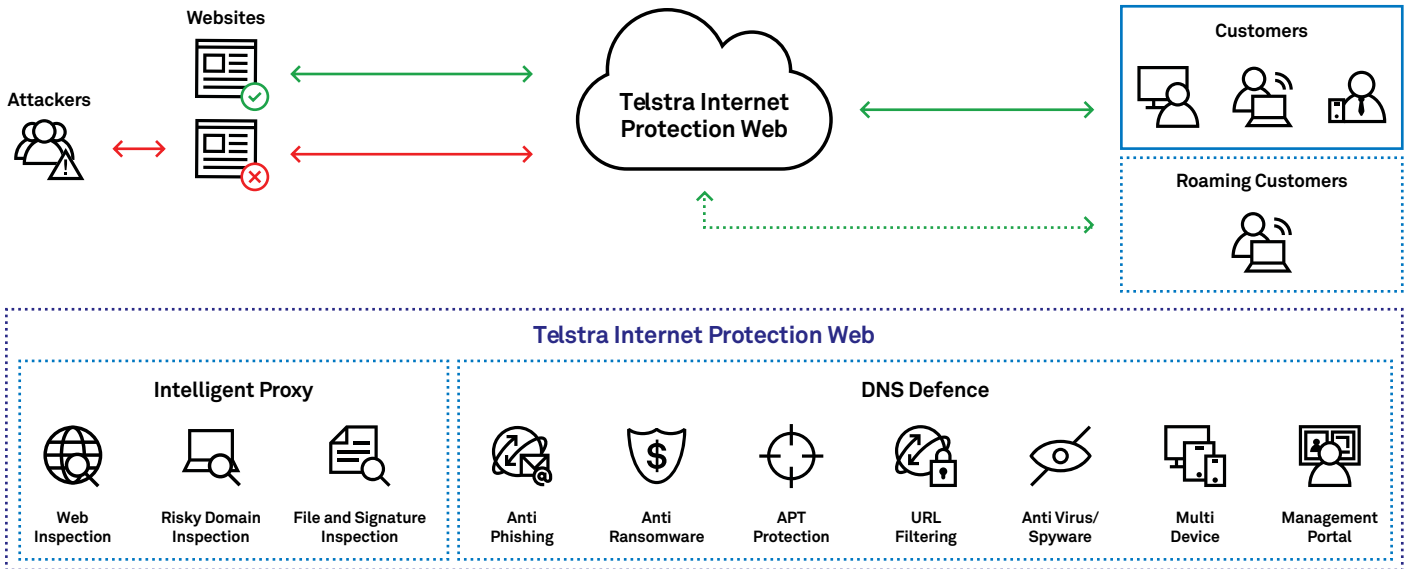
Websites

Attackers

Telstra Internet Protection Web

Customers

Roaming Customers

Telstra Internet Protection Web

Intelligent Proxy

Web Inspection

Risky Domain Inspection

File and Signature Inspection

DNS Defence

Anti Phishing

Anti Ransomware

APT Protection

URL Filtering

Anti Virus/ Spyware

Multi Device

Management Portal